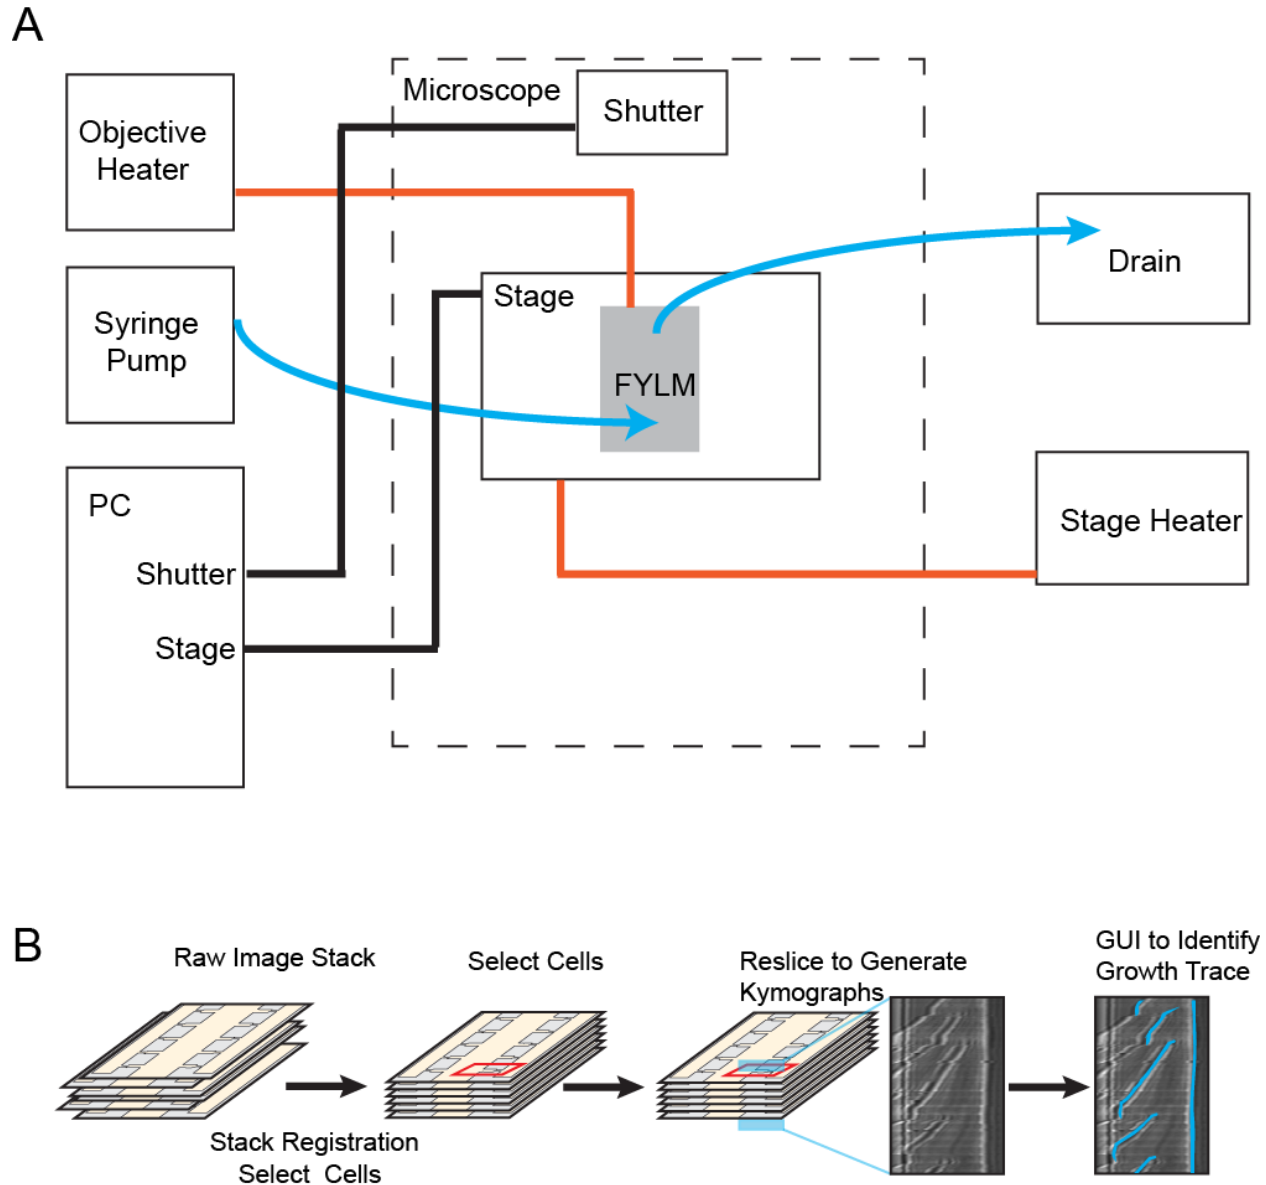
A

Objective Heater

Microscope

Shutter

Syringe Pump

Stage

FYLM

Drain

PC

Shutter

Stage

Stage Heater

B

Raw Image Stack

Select Cells

Reslice to Generate Kymographs

GUI to Identify Growth Trace

Stack Registration
Select Cells